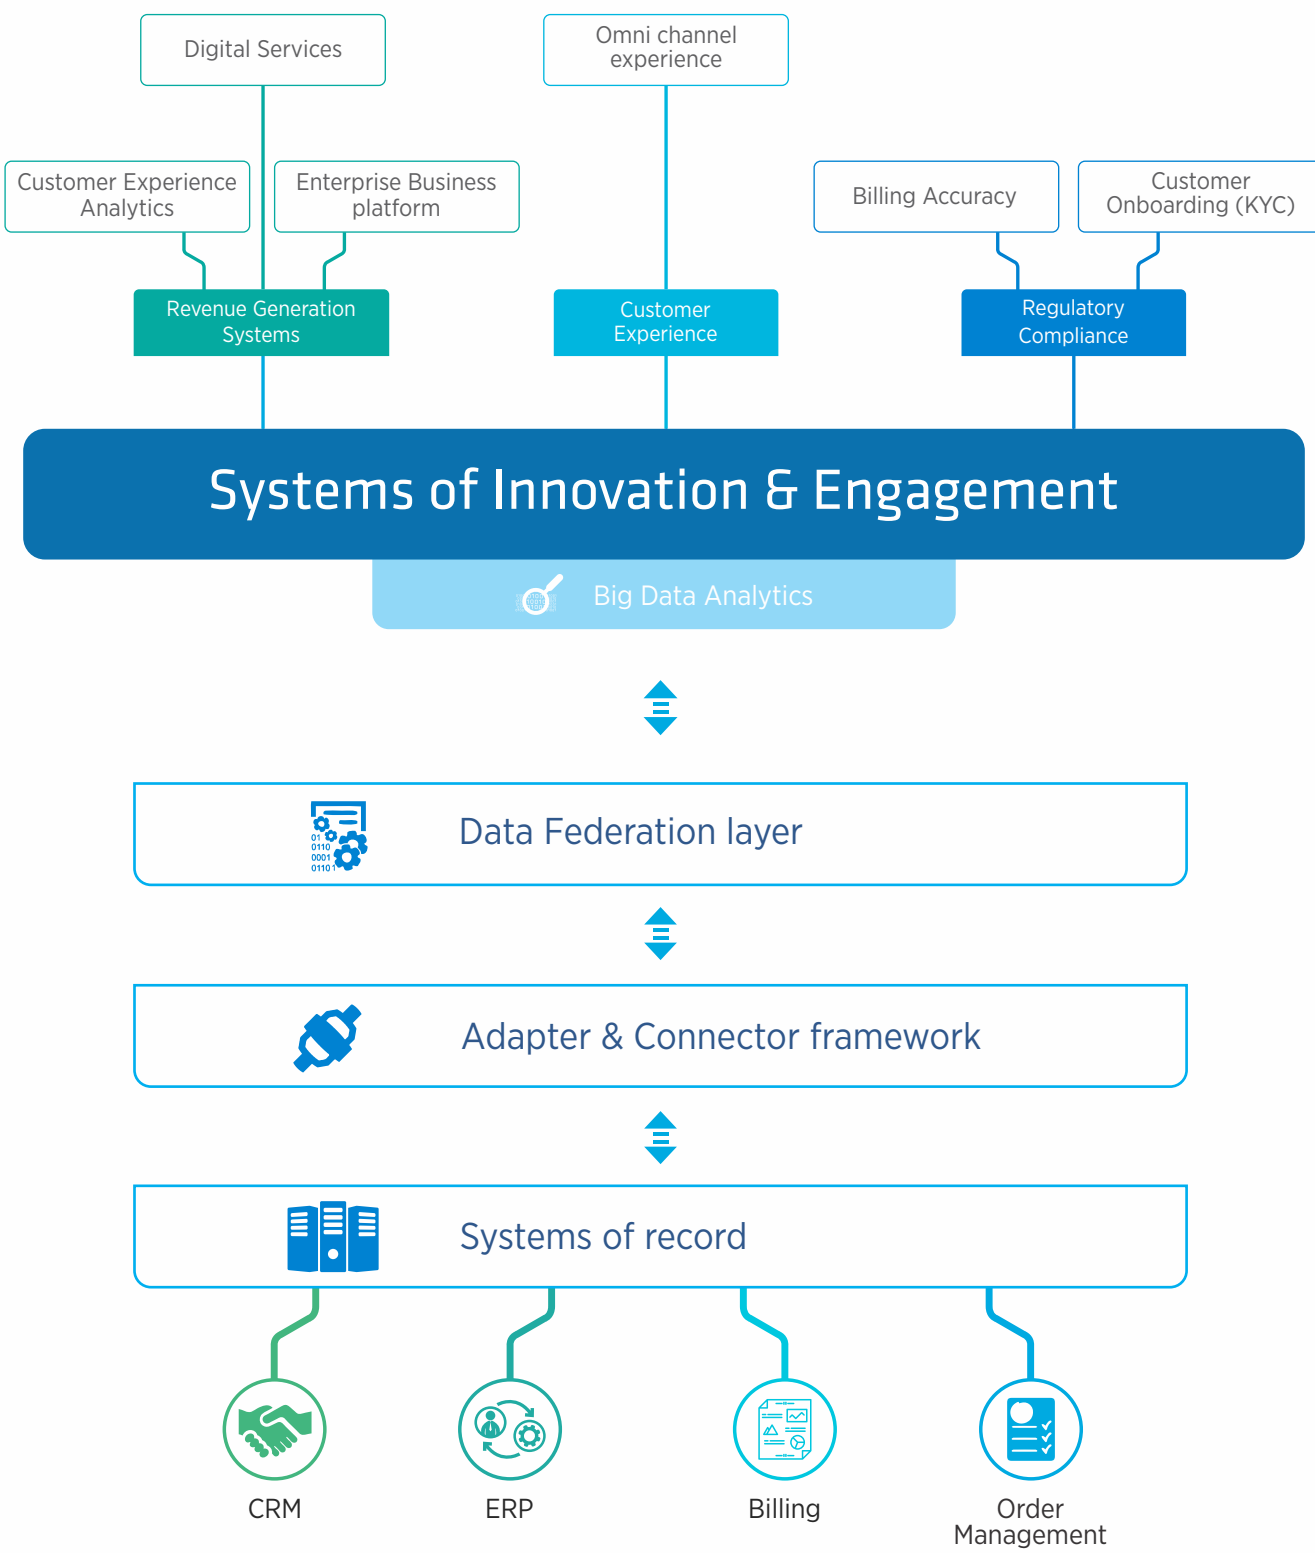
Digital Services

Omni channel experience

Customer Experience Analytics

Enterprise Business platform

Billing Accuracy

Customer Onboarding (KYC)

Revenue Generation Systems

Customer Experience

Regulatory Compliance

Systems of Innovation & Engagement

Big Data Analytics

01 0110 0001 0110

Data Federation layer

Adapter & Connector framework

Systems of record

CRM

ERP

Billing

Order Management